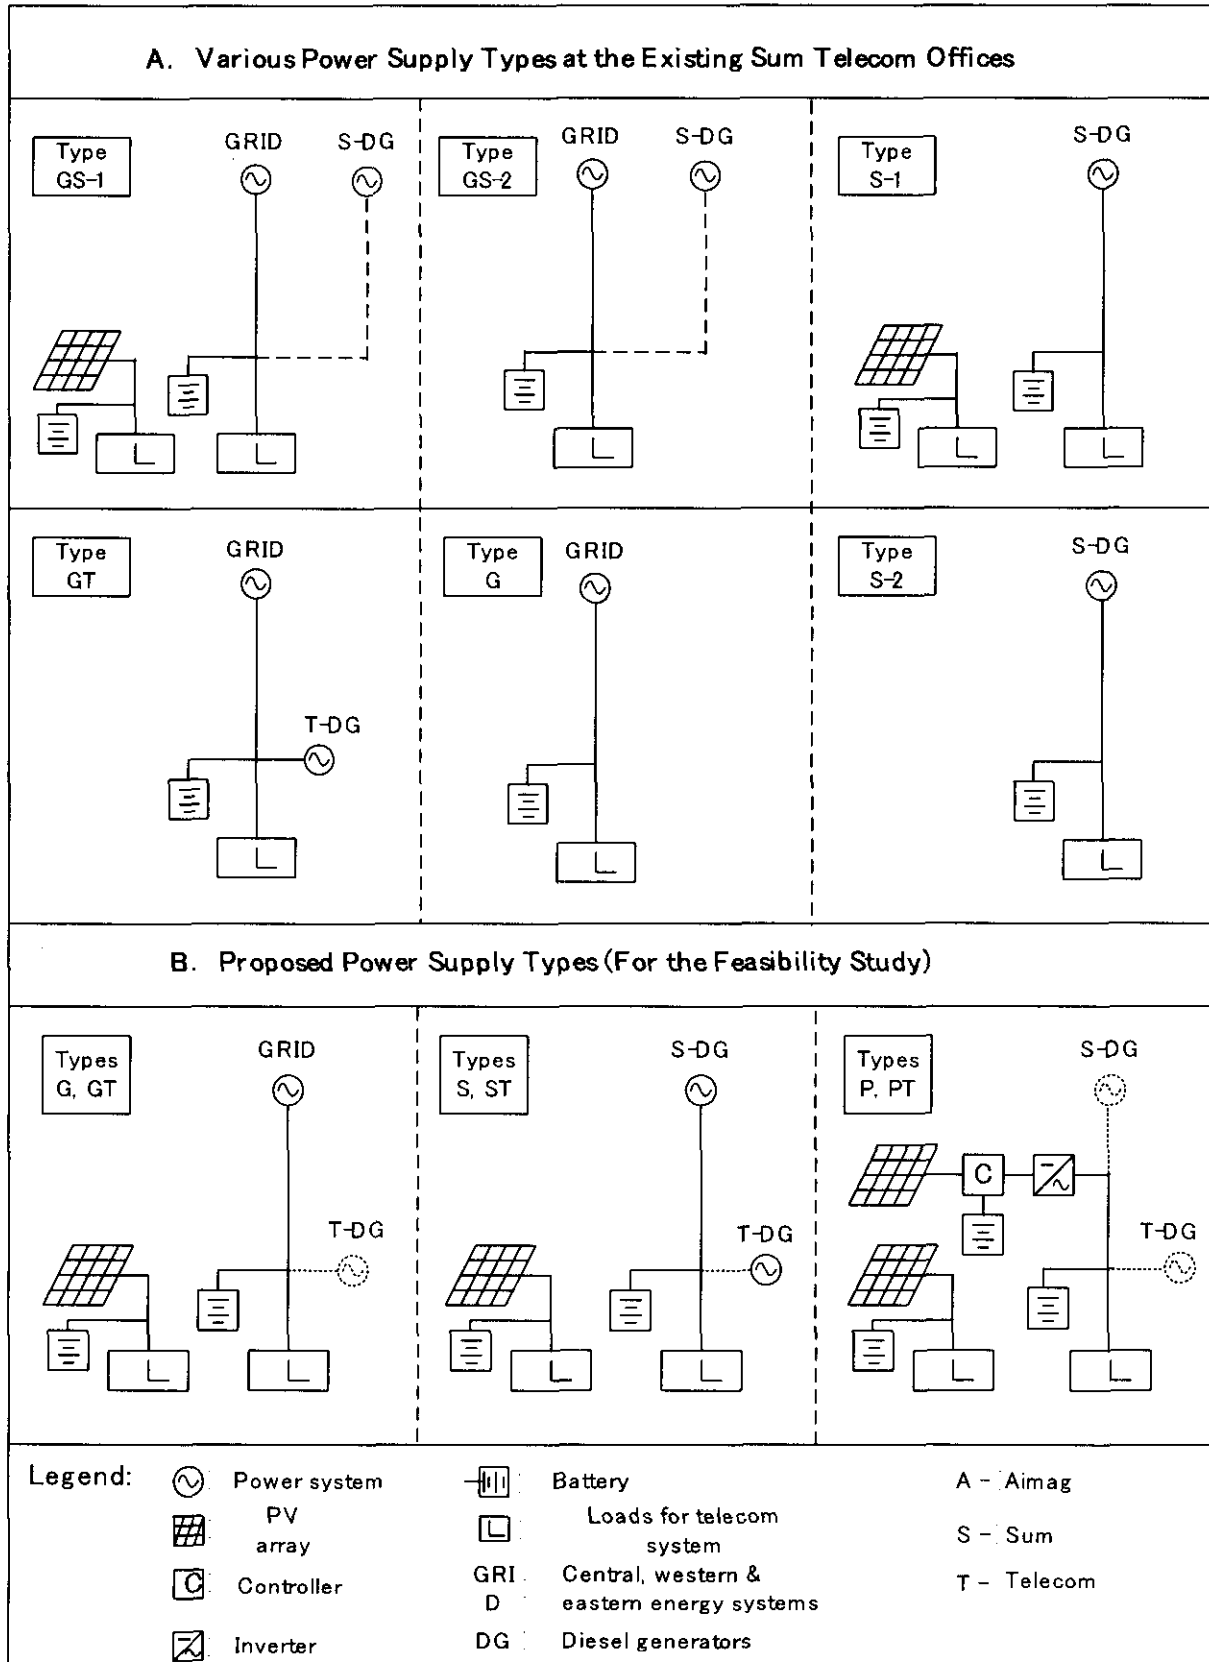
A. Various Power Supply Types at the Existing Sum Telecom Offices

Type GS-1
GRID
S-DG
L
L

Type GS-2
GRID
S-DG
L

Type S-1
S-DG
L
L

Type GT
GRID
T-DG
L

Type G
GRID
L

Type S-2
S-DG
L

B. Proposed Power Supply Types (For the Feasibility Study)

Types G, GT
GRID
T-DG
L
L

Types S, ST
S-DG
T-DG
L
L

Types P, PT
S-DG
C
T-DG
L
L

Legend:
Power system
PV array
Controller
Inverter
Battery
Loads for telecom system
GRID Central, western & eastern energy systems
DG Diesel generators
A - Aimag
S - Sum
T - Telecom